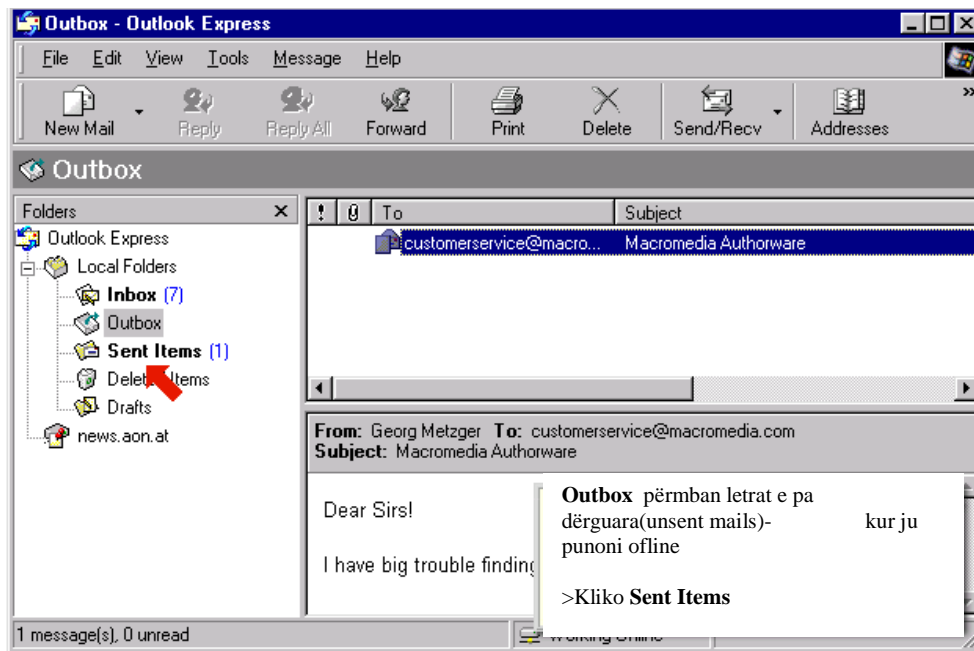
Outbox - Outlook Express

File Edit View Tools Message Help

New Mail Reply Reply All Forward Print Delete Send/Recv Addresses

Outbox

Folders

Outlook Express
Local Folders
Inbox (7)
Outbox
Sent Items (1)
Delet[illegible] Items
Drafts
news.aon.at

| ! | 0 | To | Subject |
|---|---|---|---|
| | | customerservice@macro... | Macromedia Authorware |

From: Georg Metzger To: customerservice@macromedia.com
Subject: Macromedia Authorware

Dear Sirs!

I have big trouble finding

Outbox përmban letrat e pa dërguara(unsent mails)- kur ju punoni ofline

>Kliko Sent Items

1 message(s), 0 unread

Working Online